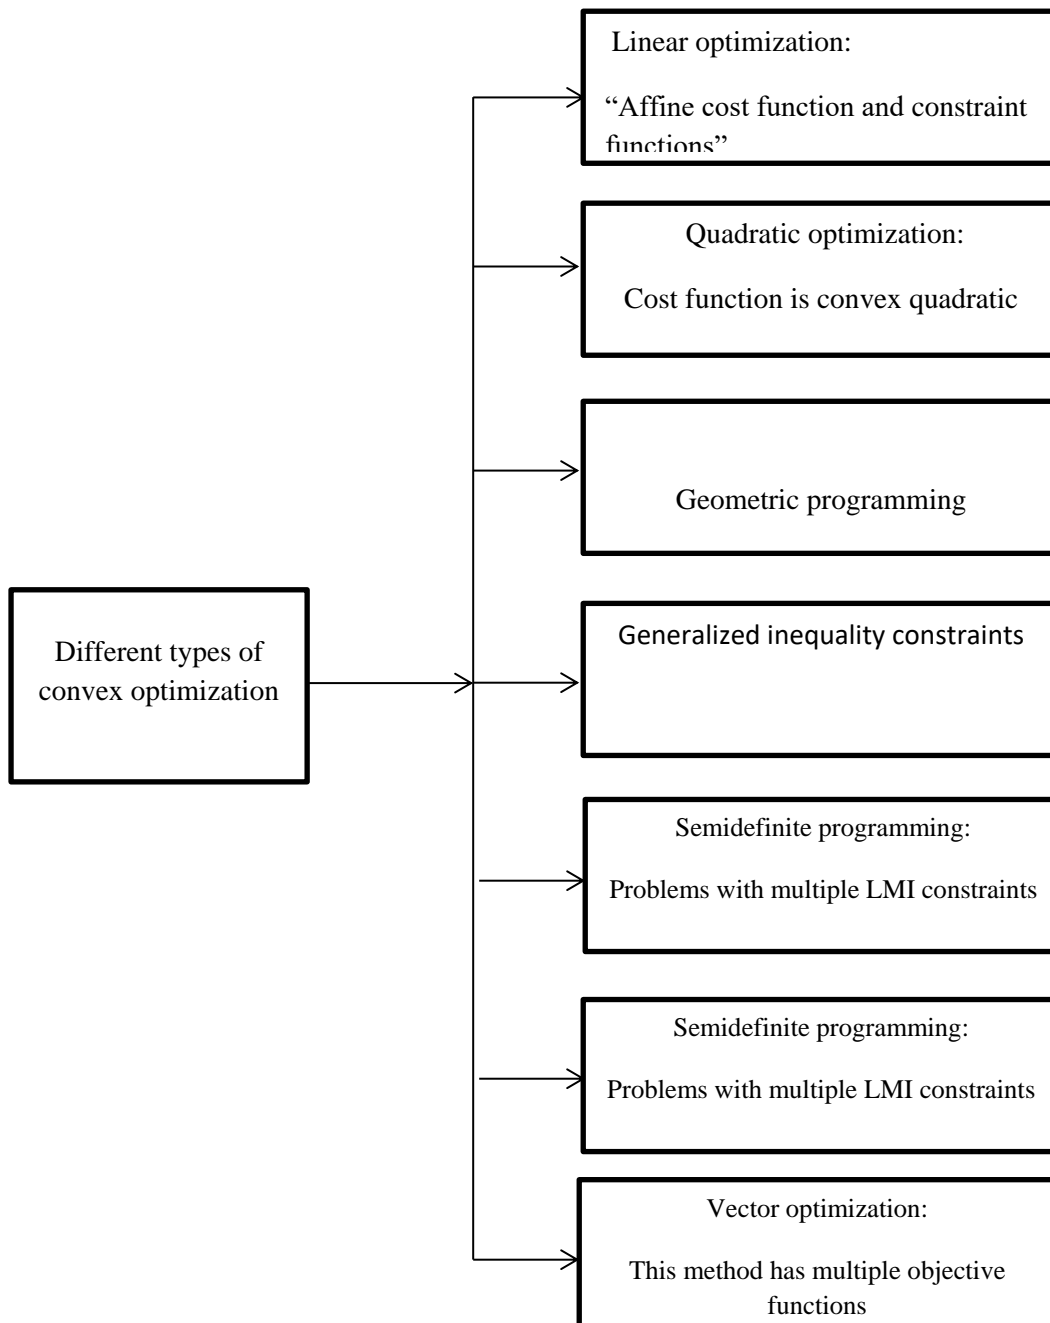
Different types of convex optimization

Linear optimization:

“Affine cost function and constraint functions”

Quadratic optimization:

Cost function is convex quadratic

Geometric programming

Generalized inequality constraints

Semidefinite programming:

Problems with multiple LMI constraints

Semidefinite programming:

Problems with multiple LMI constraints

Vector optimization:

This method has multiple objective functions